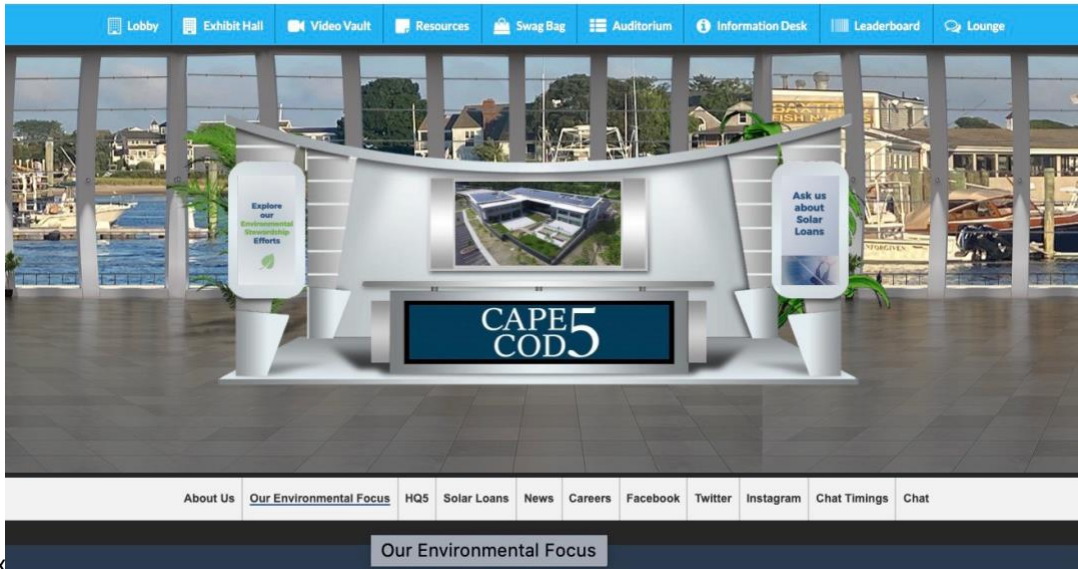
Lobby | Exhibit Hall | Video Vault | Resources | Swag Bag | Auditorium | Information Desk | Leaderboard | Lounge

Explore our Environmental Stewardship Efforts

Ask us about Solar Loans

CAPE COD 5

About Us | Our Environmental Focus | HQ5 | Solar Loans | News | Careers | Facebook | Twitter | Instagram | Chat Timings | Chat

Our Environmental Focus